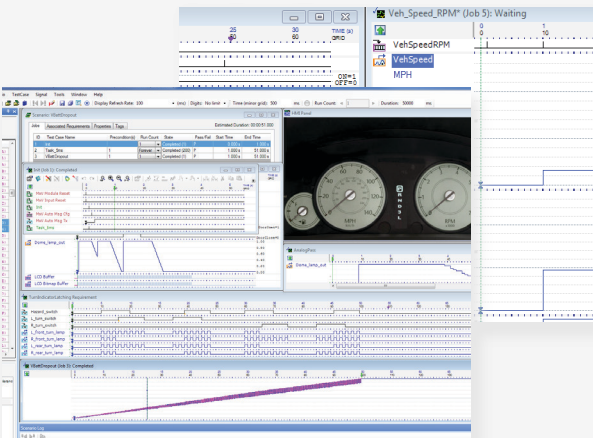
25
30
TIME (s)
O/S=1
OFF=0

Veh_Speed_RPM* (Job 5): Waiting
0
1
10
VehSpeedRPM
VehSpeed
MPH

TestCase Signal Tools Window Help
Display Refresh Rate: 100
Digits: No limit
Time (in grid): 500
Run Count:
Duration: 50000

Scenario: VBattDropout
Jobs
Associated Requirements
Properties
Tags
Estimated Duration: 00:00:51.000
ID
Test Case Name
Precondition(s)
Run Count
State
Pass Fail
Start Time
End Time
Init
Completed (1)
P
Twin_Sine
Forever
Completed (20)
P
VBattDropout
Completed (1)
P

HMI Panel
MPH
RPM

Init (Job 1): Completed
Mod Module Reset
Mod Input Reset
Mod Auto Msg Clr
Mod Auto Msg Tx
Twin_Sine
Dome_lamp_out
LCD Buffer
LCD Bitmap Buffer

AnalogPass
Dome_lamp_out

TurnIndicatorLatching Requirement
Hazard_switch
L_turn_switch
R_turn_switch
L_front_turn_lamp
R_front_turn_lamp
L_rear_turn_lamp
R_rear_turn_lamp

VBattDropout (Job 3): Completed

Scenario Log